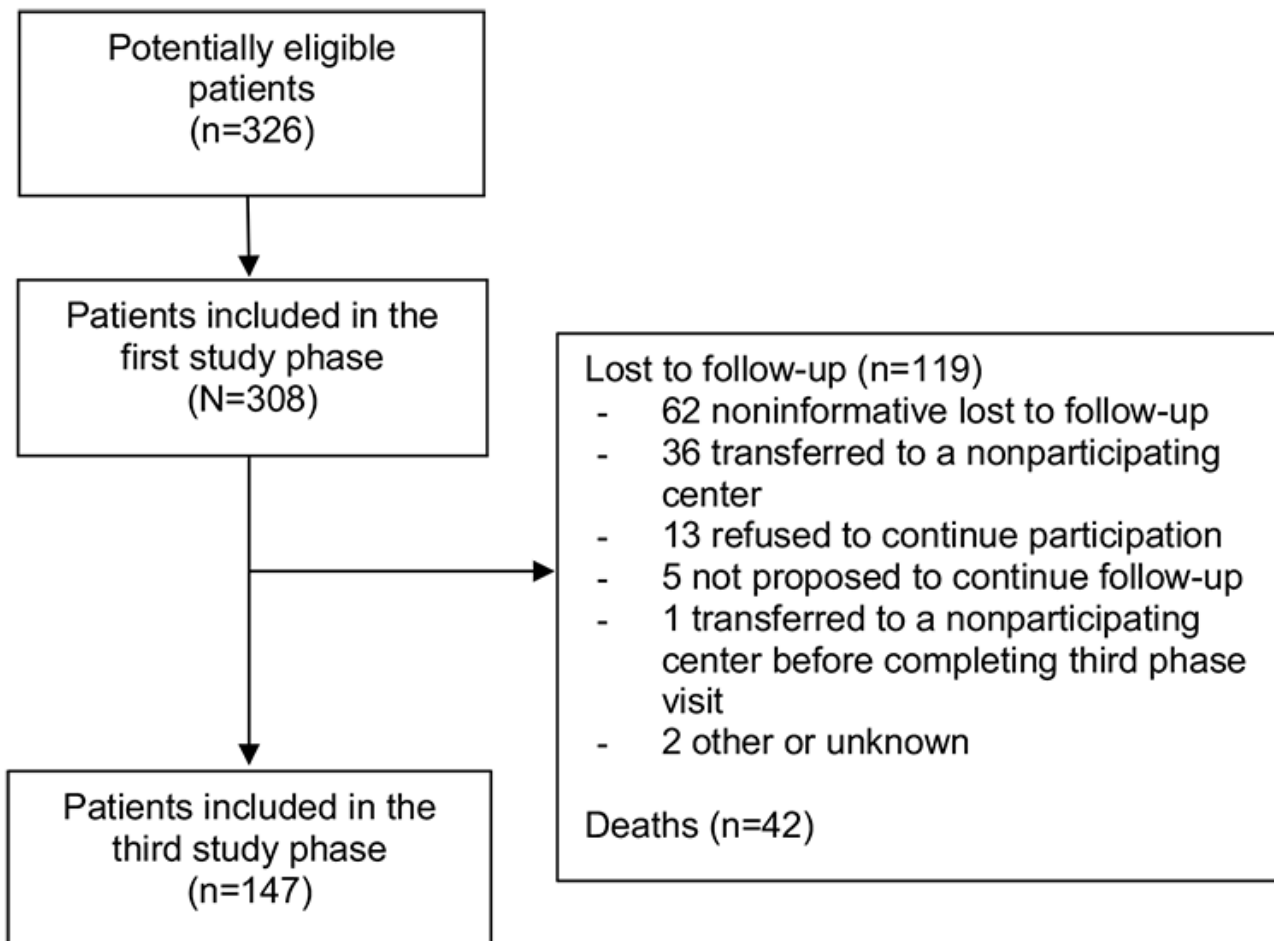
Potentially eligible patients
(n=326)

Patients included in the first study phase
(N=308)

Lost to follow-up (n=119)
- 62 noninformative lost to follow-up
- 36 transferred to a nonparticipating center
- 13 refused to continue participation
- 5 not proposed to continue follow-up
- 1 transferred to a nonparticipating center before completing third phase visit
- 2 other or unknown

Deaths (n=42)

Patients included in the third study phase
(n=147)